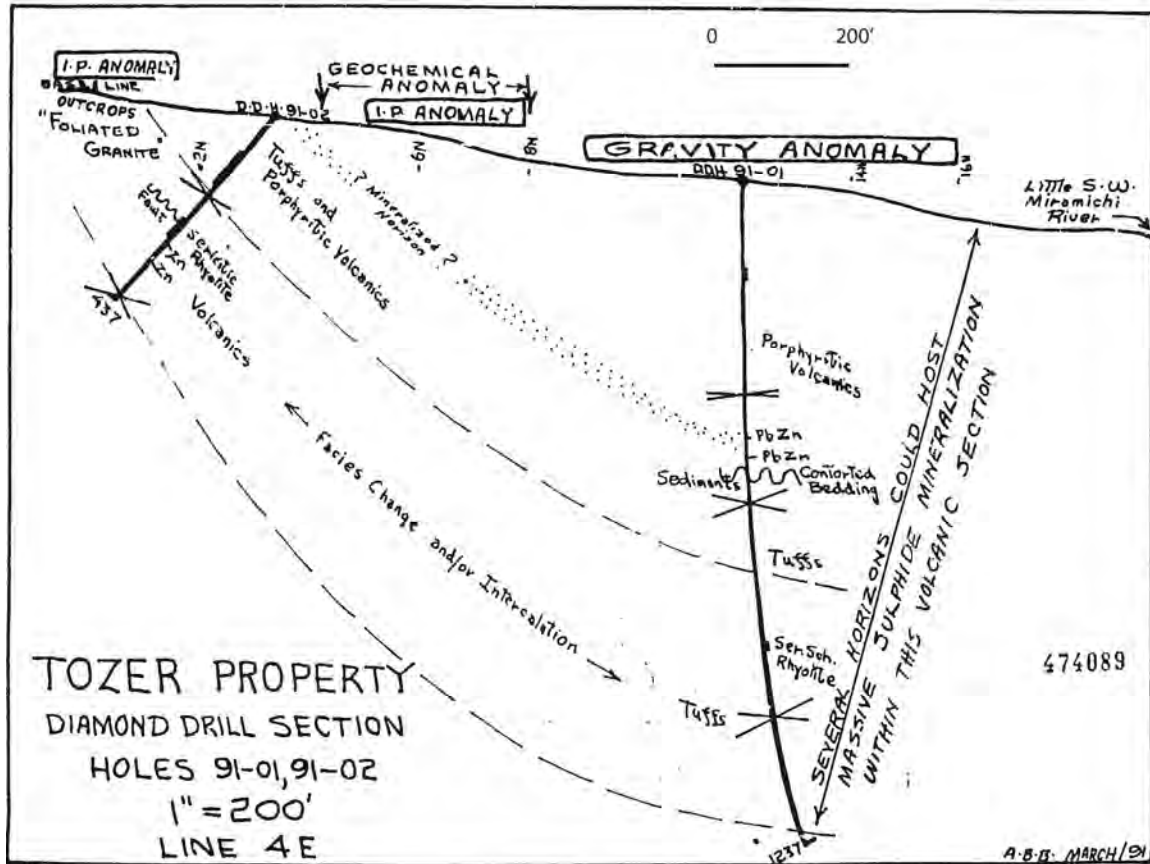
0 200'

I.P. ANOMALY

BASE LINE

OUTCROPS
"FOLIATED GRANITE"

D.D.H. 91-02

GEOCHEMICAL ANOMALY

I.P. ANOMALY

GRAVITY ANOMALY

DDH 91-01

2N

6N

8N

14N

16N

Little S.W. Miramichi River

Fault

Sericitic Rhyolite

Zn

Zn

437'

Tuffs and Porphyritic Volcanics

? Mineralized ? Horizon

Volcanics

Porphyritic Volcanics

PbZn

PbZn

Sediments

Contorted Bedding

Facies Change and/or Intercalation

Tuffs

Ser.Sch. Rhyolite

Tuffs

1237'

SEVERAL HORIZONS COULD HOST MASSIVE SULPHIDE MINERALIZATION WITHIN THIS VOLCANIC SECTION

474089

TOZER PROPERTY
DIAMOND DRILL SECTION
HOLES 91-01, 91-02
1" = 200'
LINE 4E

A.B.B. MARCH/91